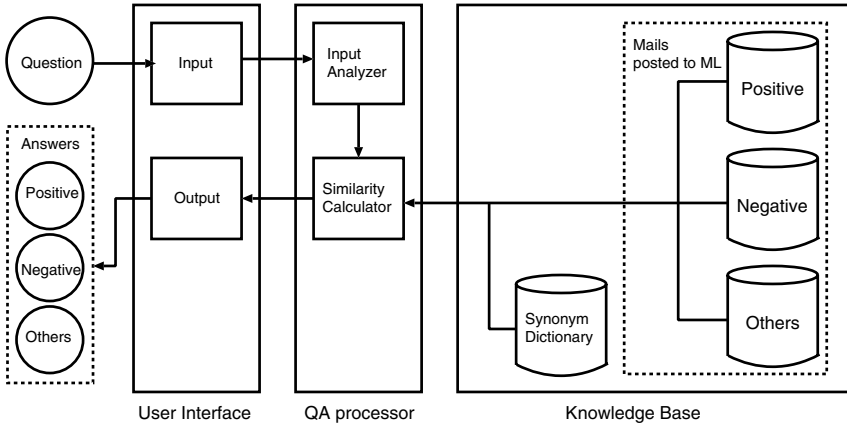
Question

Input

Input Analyzer

Mails posted to ML

Positive

Answers

Positive

Output

Similarity Calculator

Negative

Negative

Others

Synonym Dictionary

Others

User Interface

QA processor

Knowledge Base